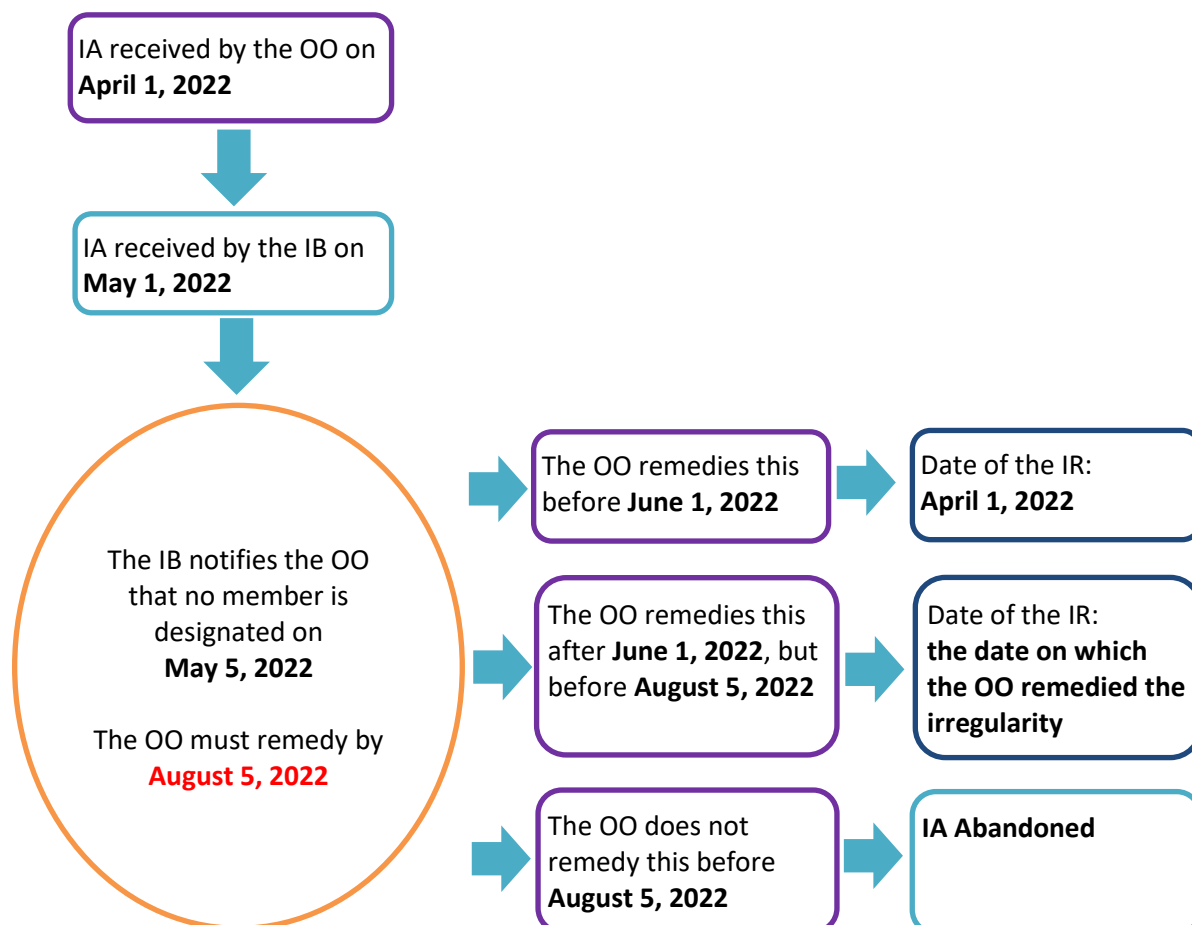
IA received by the OO on **April 1, 2022**

IA received by the IB on **May 1, 2022**

The IB notifies the OO that no member is designated on **May 5, 2022**

The OO must remedy by **August 5, 2022**

The OO remedies this before **June 1, 2022**

Date of the IR: **April 1, 2022**

The OO remedies this after **June 1, 2022**, but before **August 5, 2022**

Date of the IR: **the date on which the OO remedied the irregularity**

The OO does not remedy this before **August 5, 2022**

**IA Abandoned**